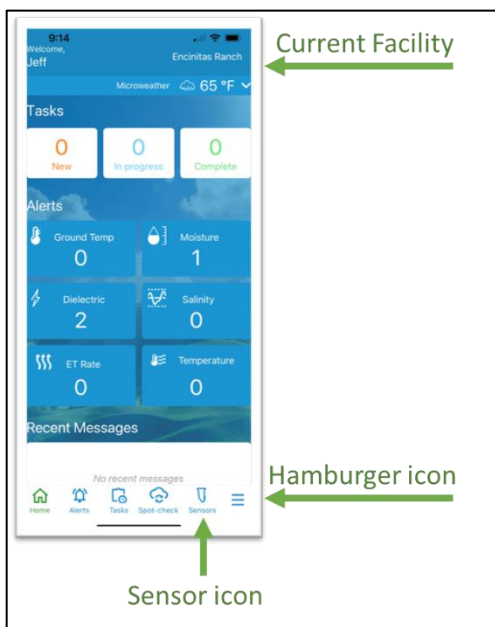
9:14

Welcome, Jeff

Encinitas Ranch

Current Facility

Microweather 65 °F

Tasks

| 0 | 0 | 0 |
|---|---|---|
| New | In progress | Complete |

Alerts

Ground Temp
0

Moisture
1

Dielectric
2

Salinity
0

ET Rate
0

Temperature
0

Recent Messages

No recent messages

Hamburger icon

Home Alerts Tasks Spot-check Sensors

Sensor icon